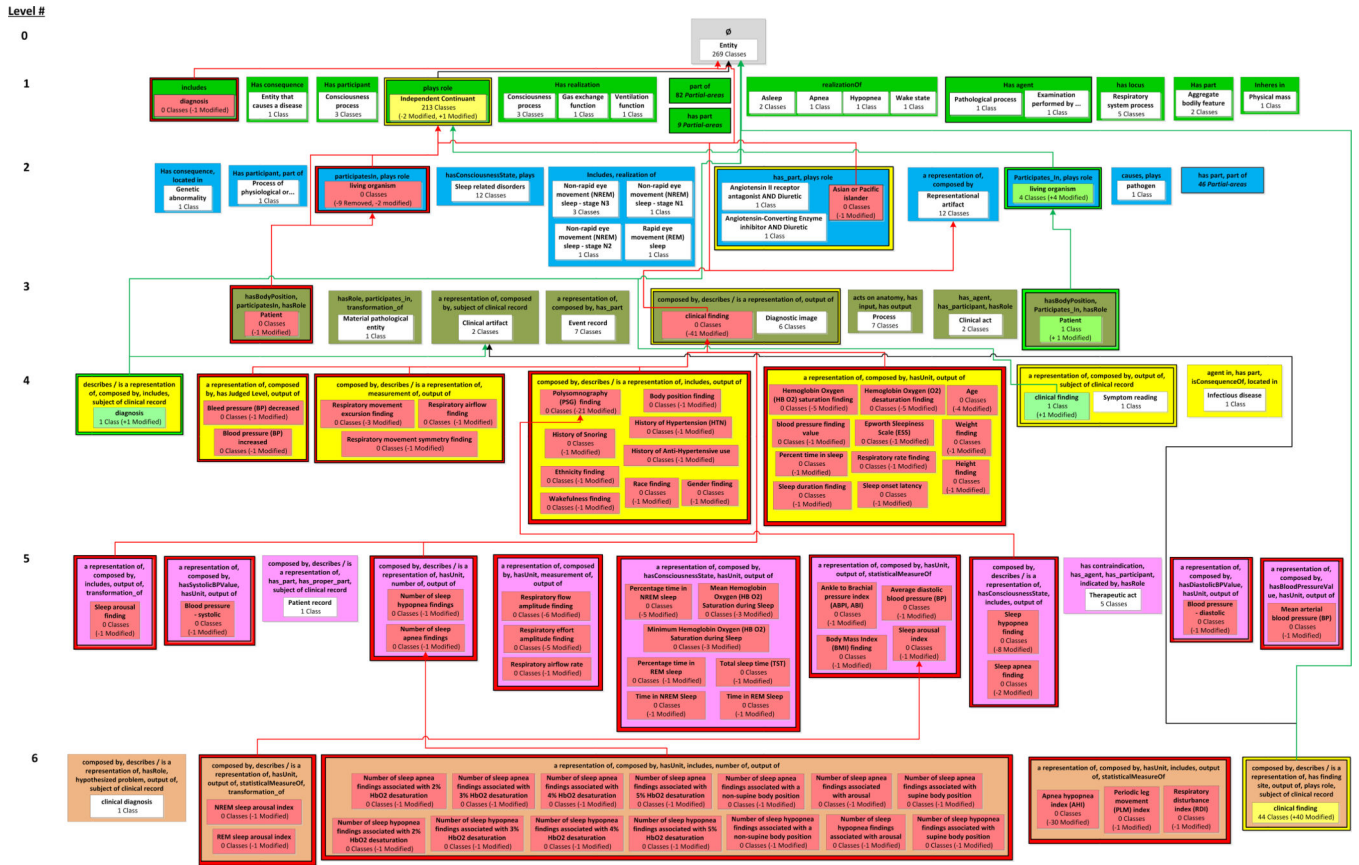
Level #

0

ø
Entity
269 Classes

1

includes
diagnosis
0 Classes (-1 Modified)

Has consequence
Entity that causes a disease
1 Class

Has participant
Consciousness process
3 Classes

plays role
Independent Continuant
213 Classes
(-2 Modified, +1 Modified)

Has realization
Consciousness process
3 Classes
Gas exchange function
1 Class
Ventilation function
1 Class

part of
82 Partial-areas

has part
9 Partial-areas

realizationOf
Asleep
2 Classes
Apnea
1 Class
Hypopnea
1 Class
Wake state
1 Class

Has agent
Pathological process
1 Class
Examination performed by ...
1 Class

has locus
Respiratory system process
5 Classes

Has part
Aggregate bodily feature
2 Classes

Inheres in
Physical mass
1 Class

2

Has consequence, located in
Genetic abnormality
1 Class

Has participant, part of
Process of physiological or...
1 Class

participatesIn, plays role
living organism
0 Classes
(-9 Removed, -2 modified)

hasConsciousnessState, plays
Sleep related disorders
12 Classes

Includes, realization of
Non-rapid eye movement (NREM) sleep - stage N3
3 Classes
Non-rapid eye movement (NREM) sleep - stage N1
1 Class
Non-rapid eye movement (NREM) sleep - stage N2
1 Class
Rapid eye movement (REM) sleep
1 Class

has_part, plays role
Angiotensin II receptor antagonist AND Diuretic
1 Class
Angiotensin-Converting Enzyme inhibitor AND Diuretic
1 Class
Asian or Pacific islander
0 Classes
(-1 Modified)

a representation of, composed by
Representational artifact
12 Classes

Participates_In, plays role
living organism
4 Classes (+4 Modified)

causes, plays
pathogen
1 Class

has part, part of
46 Partial-areas

3

hasBodyPosition, participatesIn, hasRole
Patient
0 Classes
(-1 Modified)

hasRole, participates_in, transformation_of
Material pathological entity
1 Class

a representation of, composed by, subject of clinical record
Clinical artifact
2 Classes

a representation of, composed by, has_part
Event record
7 Classes

composed by, describes / is a representation of, output of
clinical finding
0 Classes
(-41 Modified)
Diagnostic image
6 Classes

acts on anatomy, has input, has output
Process
7 Classes

has_agent, has_participant, hasRole
Clinical act
2 Classes

hasBodyPosition, Participates_In, hasRole
Patient
1 Class
(+ 1 Modified)

4

describes / is a representation of, composed by, includes, subject of clinical record
diagnosis
1 Class (+1 Modified)

a representation of, composed by, has Judged Level, output of
Bleed pressure (BP) decreased
0 Classes (-1 Modified)
Blood pressure (BP) increased
0 Classes (-1 Modified)

composed by, describes / is a representation of, measurement of, output of
Respiratory movement excursion finding
0 Classes (-3 Modified)
Respiratory airflow finding
0 Classes (-1 Modified)
Respiratory movement symmetry finding
0 Classes (-1 Modified)

composed by, describes / is a representation of, includes, output of
Polysomnography (PSG) finding
0 Classes (-21 Modified)
Body position finding
0 Classes (-1 Modified)
History of Snoring
0 Classes
(-1 Modified)
History of Hypertension (HTN)
0 Classes (-1 Modified)
History of Anti-Hypertensive use
0 Classes (-1 Modified)
Ethnicity finding
0 Classes (-1 Modified)
Race finding
0 Classes
(-1 Modified)
Gender finding
0 Classes
(-1 Modified)
Wakefulness finding
0 Classes (-1 Modified)

a representation of, composed by, hasUnit, output of
Hemoglobin Oxygen (HB O2) saturation finding
0 Classes (-5 Modified)
Hemoglobin Oxygen (O2) desaturation finding
0 Classes (-5 Modified)
Age
0 Classes
(-4 Modified)
blood pressure finding value
0 Classes (-1 Modified)
Epworth Sleepiness Scale (ESS)
0 Classes (-1 Modified)
Weight finding
0 Classes
(-1 Modified)
Percent time in sleep
0 Classes
(-1 Modified)
Respiratory rate finding
0 Classes (-1 Modified)
Height finding
0 Classes
(-1 Modified)
Sleep duration finding
0 Classes
(-1 Modified)
Sleep onset latency
0 Classes
(-1 Modified)

a representation of, composed by, output of, subject of clinical record
clinical finding
1 Class
(+1 Modified)
Symptom reading
1 Class

agent in, has part, isConsequenceOf, located in
Infectious disease
1 Class

5

a representation of, composed by, includes, output of, transformation_of
Sleep arousal finding
0 Classes
(-1 Modified)

a representation of, composed by, hasSystolicBPValue, hasUnit, output of
Blood pressure - systolic
0 Classes
(-1 Modified)

composed by, describes / is a representation of, has_part, has_proper_part, subject of clinical record
Patient record
1 Class

composed by, describes / is a representation of, hasUnit, number of, output of
Number of sleep hypopnea findings
0 Classes (-1 Modified)
Number of sleep apnea findings
0 Classes (-1 Modified)

a representation of, composed by, hasUnit, measurement of, output of
Respiratory flow amplitude finding
0 Classes (-6 Modified)
Respiratory effort amplitude finding
0 Classes (-5 Modified)
Respiratory airflow rate
0 Classes (-1 Modified)

a representation of, composed by, hasConsciousnessState, hasUnit, output of
Percentage time in NREM sleep
0 Classes
(-5 Modified)
Mean Hemoglobin Oxygen (HB O2) Saturation during Sleep
0 Classes (-3 Modified)
Minimum Hemoglobin Oxygen (HB O2) Saturation during Sleep
0 Classes (-3 Modified)
Percentage time in REM sleep
0 Classes (-1 Modified)
Total sleep time (TST)
0 Classes
(-1 Modified)
Time in NREM Sleep
0 Classes
(-1 Modified)
Time in REM Sleep
0 Classes
(-1 Modified)

a representation of, composed by, hasUnit, output of, statisticalMeasureOf
Ankle to Brachial pressure index (ABPI, ABI)
0 Classes
(-1 Modified)
Average diastolic blood pressure (BP)
0 Classes
(-1 Modified)
Body Mass Index (BMI) finding
0 Classes
(-1 Modified)
Sleep arousal index
0 Classes
(-1 Modified)

composed by, describes / is a representation of, hasConsciousnessState, includes, output of
Sleep hypopnea finding
0 Classes
(-8 Modified)
Sleep apnea finding
0 Classes
(-2 Modified)

has contraindication, has_agent, has_participant, indicated by, hasRole
Therapeutic act
5 Classes

a representation of, composed by, hasDiastolicBPValue, hasUnit, output of
Blood pressure - diastolic
0 Classes
(-1 Modified)

a representation of, composed by, hasBloodPressureValue, hasUnit, output of
Mean arterial blood pressure (BP)
0 Classes
(-1 Modified)

6

composed by, describes / is a representation of, hasRole, hypothesized problem, output of, subject of clinical record
clinical diagnosis
1 Class

composed by, describes / is a representation of, hasUnit, output of, statisticalMeasureOf, transformation_of
NREM sleep arousal index
0 Classes (-1 Modified)
REM sleep arousal index
0 Classes (-1 Modified)

a representation of, composed by, hasUnit, includes, number of, output of
Number of sleep apnea findings associated with 2% HbO2 desaturation
0 Classes (-1 Modified)
Number of sleep apnea findings associated with 3% HbO2 desaturation
0 Classes (-1 Modified)
Number of sleep apnea findings associated with 4% HbO2 desaturation
0 Classes (-1 Modified)
Number of sleep apnea findings associated with 5% HbO2 desaturation
0 Classes (-1 Modified)
Number of sleep apnea findings associated with a non-supine body position
0 Classes (-1 Modified)
Number of sleep apnea findings associated with arousal
0 Classes (-1 Modified)
Number of sleep apnea findings associated with supine body position
0 Classes (-1 Modified)
Number of sleep hypopnea findings associated with 2% HbO2 desaturation
0 Classes (-1 Modified)
Number of sleep hypopnea findings associated with 3% HbO2 desaturation
0 Classes (-1 Modified)
Number of sleep hypopnea findings associated with 4% HbO2 desaturation
0 Classes (-1 Modified)
Number of sleep hypopnea findings associated with 5% HbO2 desaturation
0 Classes (-1 Modified)
Number of sleep hypopnea findings associated with a non-supine body position
0 Classes (-1 Modified)
Number of sleep hypopnea findings associated with arousal
0 Classes (-1 Modified)
Number of sleep hypopnea findings associated with supine body position
0 Classes (-1 Modified)

a representation of, composed by, hasUnit, includes, output of, statisticalMeasureOf
Apnea hypopnea index (AHI)
0 Classes
(-30 Modified)
Periodic leg movement (PLM) index
0 Classes
(-1 Modified)
Respiratory disturbance index (RDI)
0 Classes
(-1 Modified)

composed by, describes / is a representation of, has finding site, output of, plays role, subject of clinical record
clinical finding
44 Classes (+40 Modified)